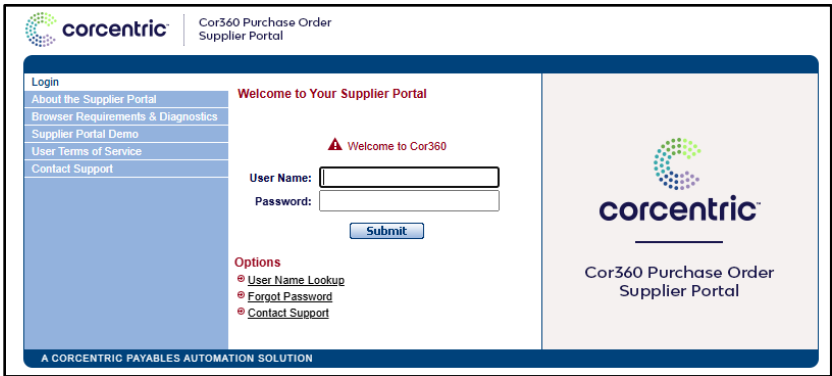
corcentric™ Cor360 Purchase Order Supplier Portal

Login
About the Supplier Portal
Browser Requirements & Diagnostics
Supplier Portal Demo
User Terms of Service
Contact Support

Welcome to Your Supplier Portal

Welcome to Cor360

User Name:
Password:
Submit

Options
User Name Lookup
Forgot Password
Contact Support

corcentric™

Cor360 Purchase Order Supplier Portal

A CORCENTRIC PAYABLES AUTOMATION SOLUTION